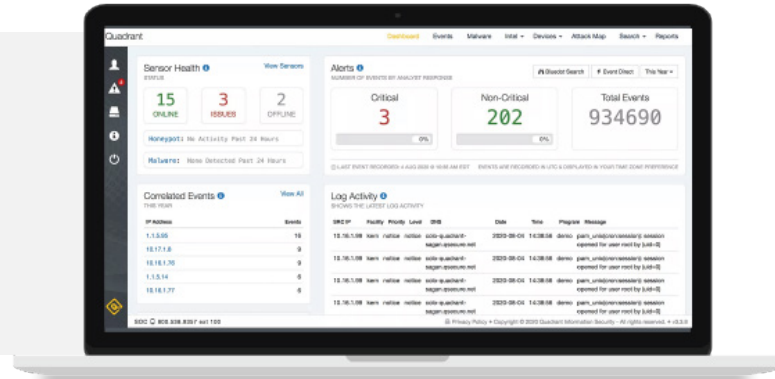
Quadrant

Dashboard Events Malware Intel Devices Attack Map Search Reports

Sensor Health
STATUS
View Sensors

15
ONLINE

3
ISSUES

2
OFFLINE

Honeypot: No Activity Past 24 Hours

Malware: None Detected Past 24 Hours

Alerts
NUMBER OF EVENTS BY ANALYST RESPONSE

Bloodhound Search | Event Direct | This Year

Critical
3
0%

Non-Critical
202
0%

Total Events
934690

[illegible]

Correlated Events
THIS YEAR
View All

| IP Address | Events |
|---|---|
| 1.1.5.55 | 15 |
| 10.17.1.8 | 9 |
| 10.16.1.75 | 9 |
| 1.1.5.14 | 6 |
| 10.16.1.77 | 6 |

Log Activity
SHOWS THE LATEST LOG ACTIVITY

| SRC IP | Facility | Priority | Level | DNS | Date | Time | Program | Message |
|---|---|---|---|---|---|---|---|---|
| 10.16.1.98 | kern | notice | notice | sola-quadrant-sagan.qsecure.net | 2020-08-04 | 14:38:58 | demo | pam_unix(cron:session): session opened for user root by (uid=0) |
| 10.16.1.98 | kern | notice | notice | sola-quadrant-sagan.qsecure.net | 2020-08-04 | 14:38:58 | demo | pam_unix(cron:session): session opened for user root by (uid=0) |
| 10.16.1.98 | kern | notice | notice | sola-quadrant-sagan.qsecure.net | 2020-08-04 | 14:38:58 | demo | pam_unix(cron:session): session opened for user root by (uid=0) |
| 10.16.1.98 | kern | notice | notice | sola-quadrant-sagan.qsecure.net | 2020-08-04 | 14:38:58 | demo | pam_unix(cron:session): session opened for user root by (uid=0) |

SOC 800.538.8357 ext 150

Privacy Policy • Copyright © 2020 Quadrant Information Security - All rights reserved. • v3.3.0